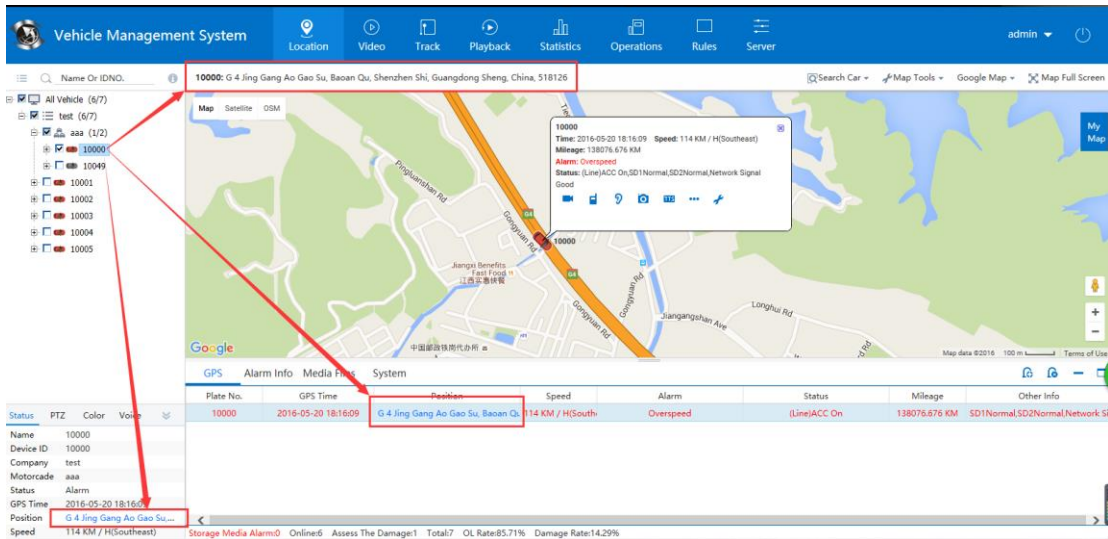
Vehicle Management System

Location Video Track Playback Statistics Operations Rules Server

admin

Name Or IDNO.

10000: G 4 Jing Gang Ao Gao Su, Baoan Qu, Shenzhen Shi, Guangdong Sheng, China, 518126

Search Car Map Tools Google Map Map Full Screen

All Vehicle (6/7)
test (6/7)
aaa (1/2)
10000
10049
10001
10002
10003
10004
10005

Map Satellite OSM

My Map

10000
Time: 2016-05-20 18:16:09 Speed: 114 KM / H(Southeast)
Mileage: 138076.676 KM
Alarm: Overspeed
Status: (Line)ACC On,SD1Normal,SD2Normal,Network Signal Good

10000

Pinghuanshan Rd
Gongyuan Rd
G4
Jiangxi Benefits Fast Food
江西实惠快餐
Longhui Rd
Jiangangshan Ave
中国邮政铁岗代办所

Google
Map data ©2016 100 m Terms of Use

GPS Alarm Info Media Files System

| Plate No. | GPS Time | Position | Speed | Alarm | Status | Mileage | Other Info |
|---|---|---|---|---|---|---|---|
| 10000 | 2016-05-20 18:16:09 | G 4 Jing Gang Ao Gao Su, Baoan Qu | 114 KM / H(South | Overspeed | (Line)ACC On | 138076.676 KM | SD1Normal,SD2Normal,Network Si |

Status PTZ Color Voice

| | |
|---|---|
| Name | 10000 |
| Device ID | 10000 |
| Company | test |
| Motorcade | aaa |
| Status | Alarm |
| GPS Time | 2016-05-20 18:16:0 |
| Position | G 4 Jing Gang Ao Gao Su.... |
| Speed | 114 KM / H(Southeast) |

Storage Media Alarm:0 Online:6 Assess The Damage:1 Total:7 OL Rate:85.71% Damage Rate:14.29%